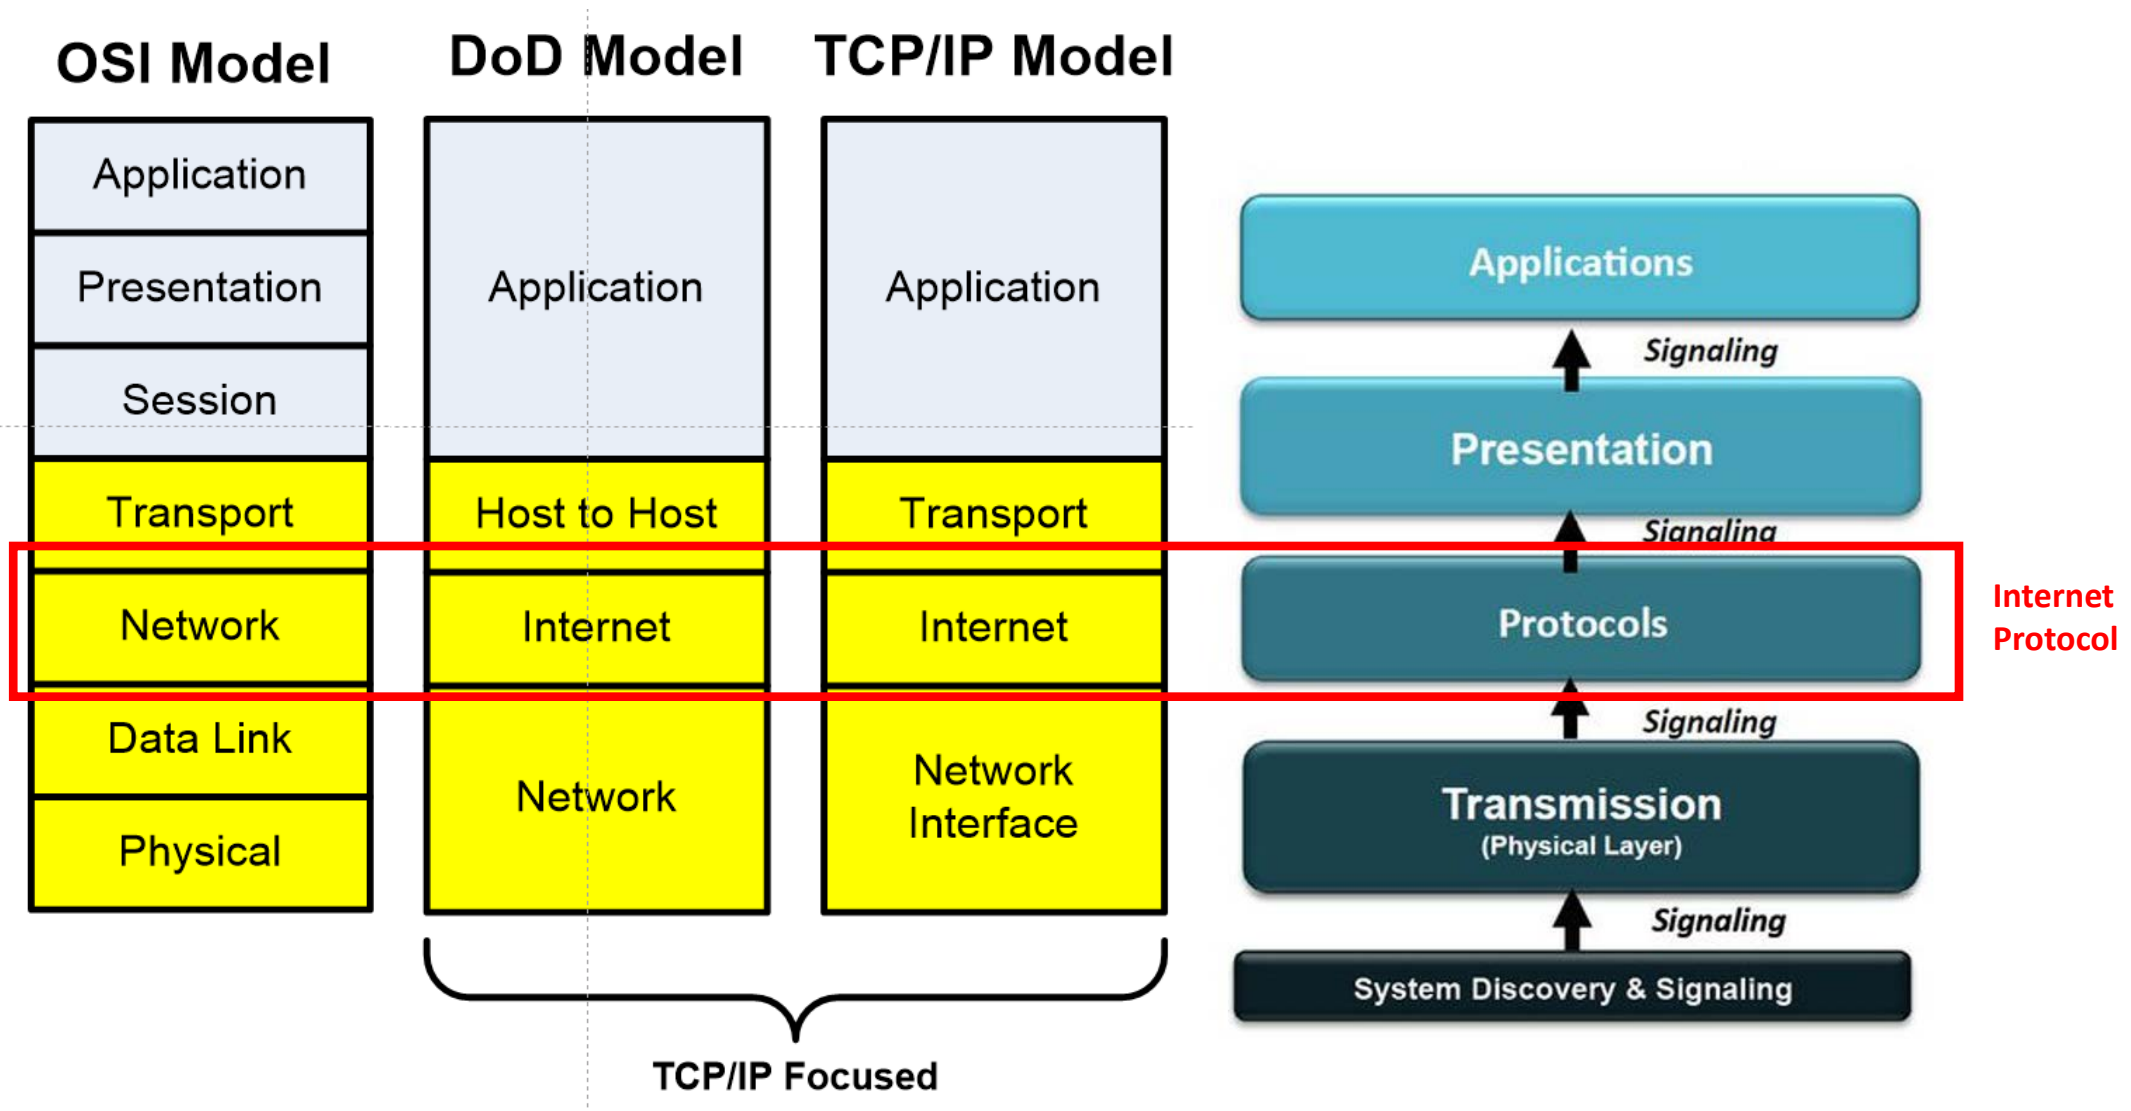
OSI Model

Application
Presentation
Session
Transport
Network
Data Link
Physical

DoD Model

Application
Host to Host
Internet
Network

TCP/IP Model

Application
Transport
Internet
Network Interface

TCP/IP Focused

Applications
Signaling
Presentation
Signaling
Protocols
Signaling
Transmission
(Physical Layer)
Signaling
System Discovery & Signaling

Internet Protocol